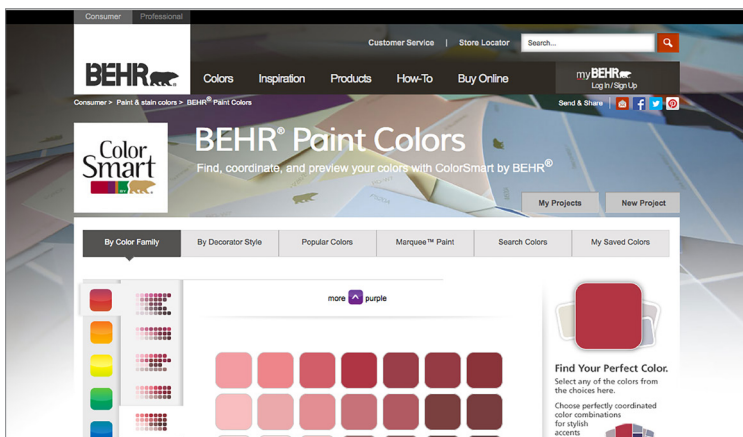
Consumer Professional

BEHR

Customer Service | Store Locator Search...

Colors Inspiration Products How-To Buy Online

myBEHR Log In / Sign Up

Consumer > Paint & stain colors > BEHR® Paint Colors

Send & Share

Color Smart

BEHR® Paint Colors

Find, coordinate, and preview your colors with ColorSmart by BEHR®

My Projects New Project

By Color Family | By Decorator Style | Popular Colors | Marquee™ Paint | Search Colors | My Saved Colors

more purple

Find Your Perfect Color.

Select any of the colors from the choices here.

Choose perfectly coordinated color combinations for stylish accents